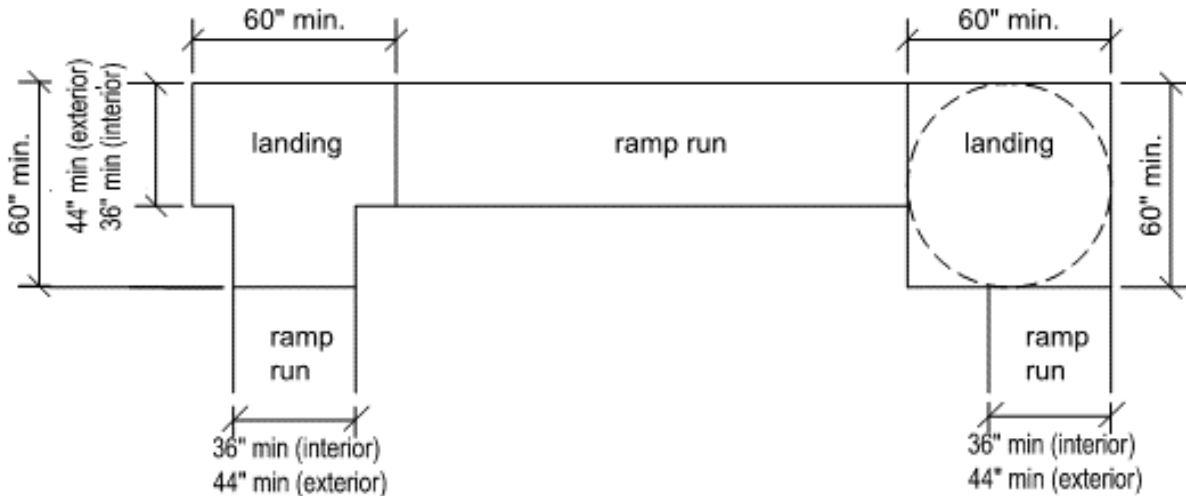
60" min.

60" min.

60" min.

44" min (exterior)
36" min (interior)

landing

ramp run

landing

60" min.

ramp run

ramp run

36" min (interior)
44" min (exterior)

36" min (interior)
44" min (exterior)